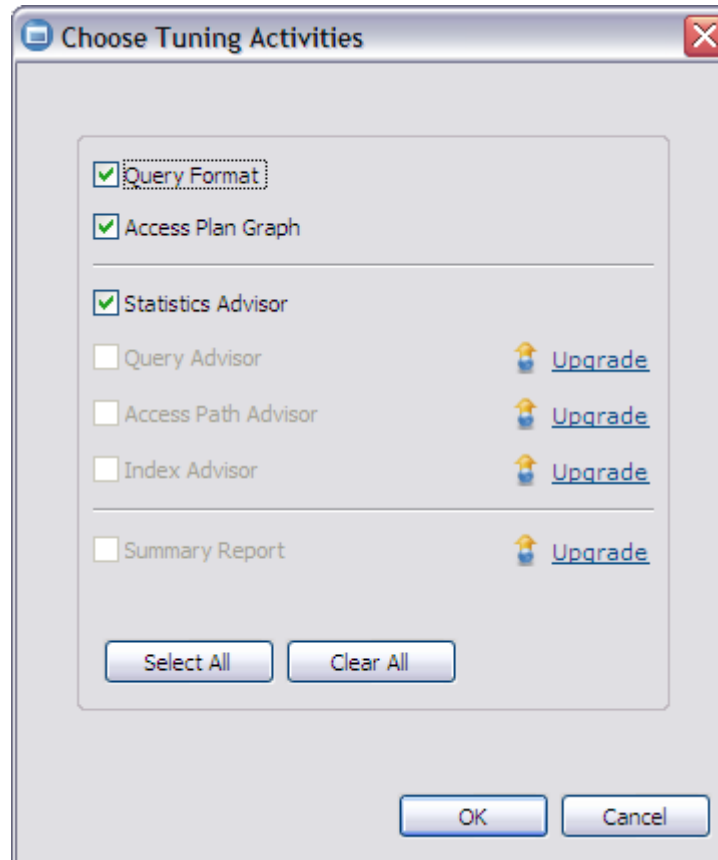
Choose Tuning Activities

Query Format

Access Plan Graph

Statistics Advisor

Query Advisor Upgrade

Access Path Advisor Upgrade

Index Advisor Upgrade

Summary Report Upgrade

Select All Clear All

OK Cancel